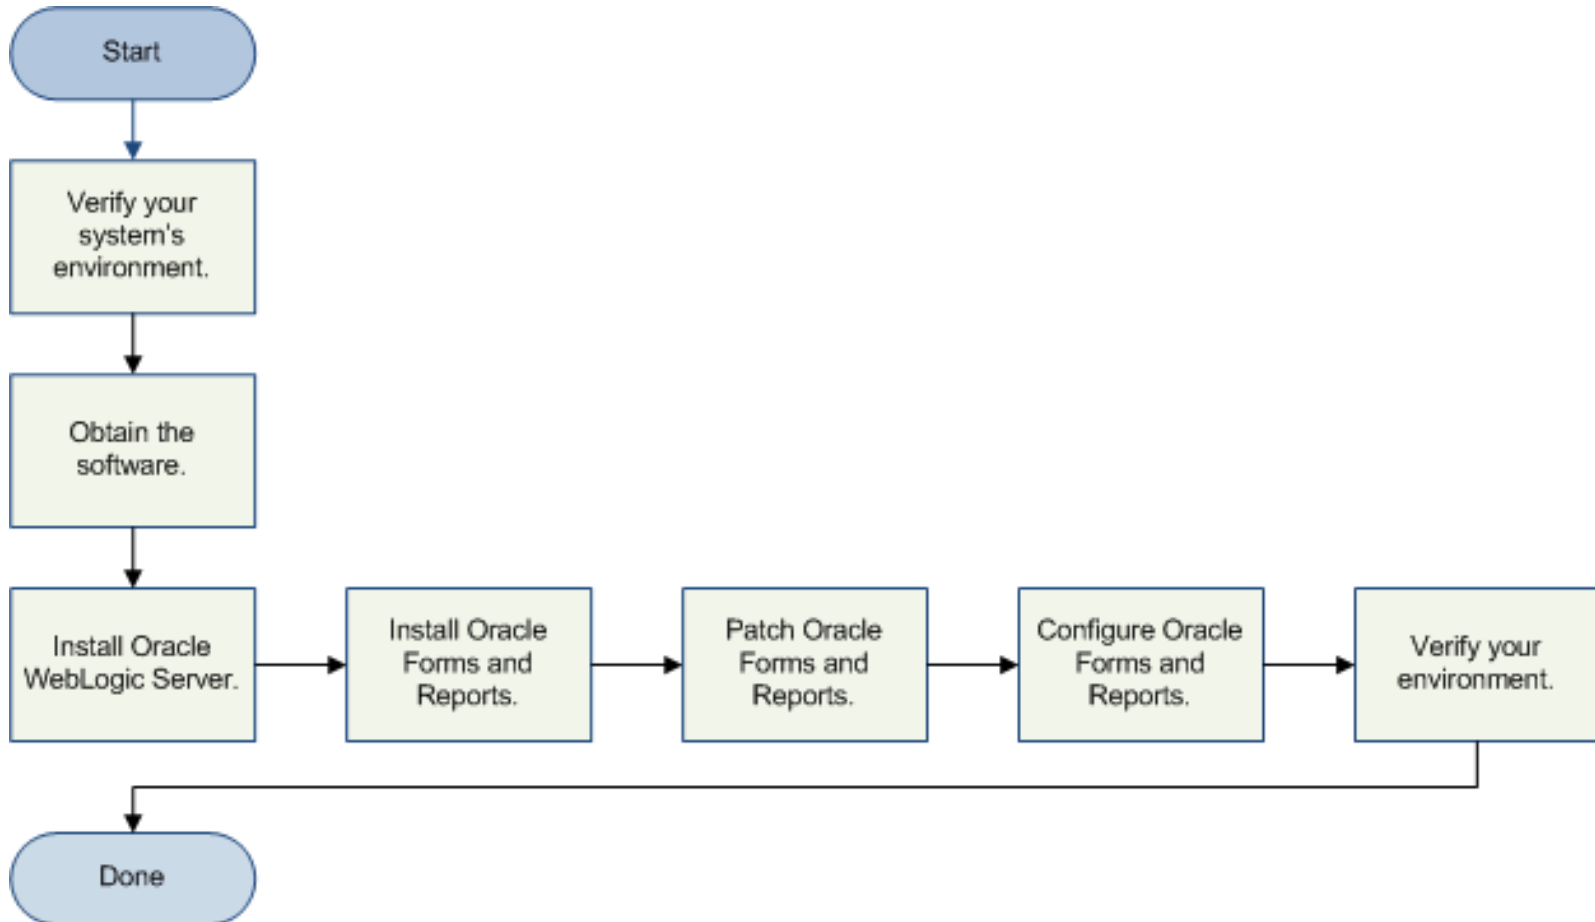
Start

Verify your system's environment.

Obtain the software.

Install Oracle WebLogic Server.

Install Oracle Forms and Reports.

Patch Oracle Forms and Reports.

Configure Oracle Forms and Reports.

Verify your environment.

Done